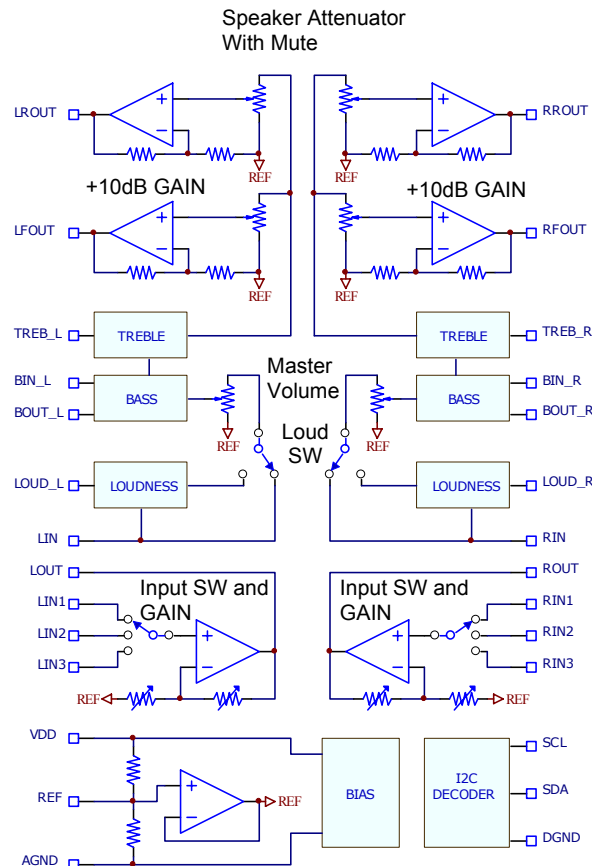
Speaker Attenuator
With Mute

LROUT
RROUT
REF
REF
+10dB GAIN
+10dB GAIN
LFOUT
RFOUT
REF
REF
TREB_L
TREBLE
TREBLE
TREB_R
Master Volume
BIN_L
BIN_R
BASS
BASS
BOUT_L
BOUT_R
REF
Loud SW
REF
LOUD_L
LOUDNESS
LOUDNESS
LOUD_R
LIN
RIN
LOUT
ROUT
Input SW and GAIN
Input SW and GAIN
LIN1
RIN1
LIN2
RIN2
LIN3
RIN3
REF
REF
VDD
SCL
REF
REF
BIAS
I2C DECODER
SDA
DGND
AGND